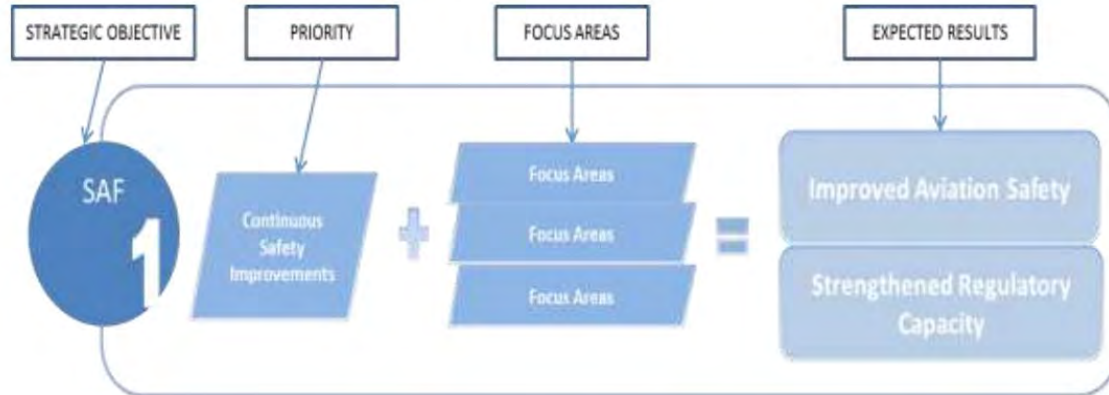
STRATEGIC OBJECTIVE

PRIORITY

FOCUS AREAS

EXPECTED RESULTS

SAF 1

Continuous Safety Improvements

+

Focus Areas

Focus Areas

Focus Areas

=

Improved Aviation Safety

Strengthened Regulatory Capacity